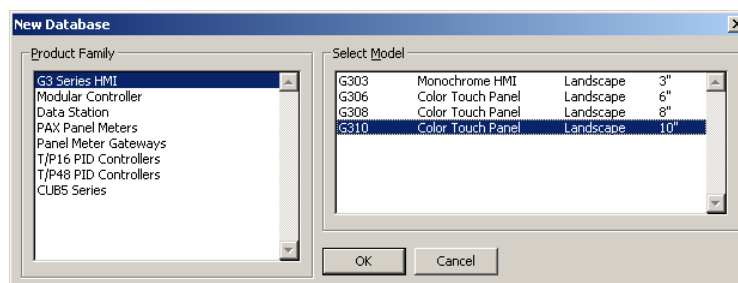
New Database

Product Family

G3 Series HMI
Modular Controller
Data Station
PAX Panel Meters
Panel Meter Gateways
T/P16 PID Controllers
T/P48 PID Controllers
CUB5 Series

Select Model

| G303 | Monochrome HMI | Landscape | 3" |
|---|---|---|---|
| G306 | Color Touch Panel | Landscape | 6" |
| G308 | Color Touch Panel | Landscape | 8" |
| G310 | Color Touch Panel | Landscape | 10" |

OK

Cancel